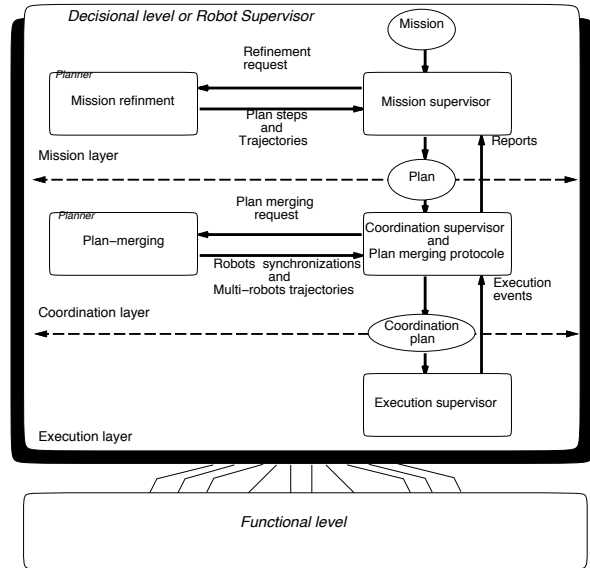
Decisional level or Robot Supervisor

Mission

Refinement request

Planner

Mission refinment

Mission supervisor

Plan steps and Trajectories

Reports

Mission layer

Plan

Plan merging request

Planner

Plan–merging

Coordination supervisor and Plan merging protocole

Robots synchronizations and Multi–robots trajectories

Execution events

Coordination layer

Coordination plan

Execution supervisor

Execution layer

Functional level